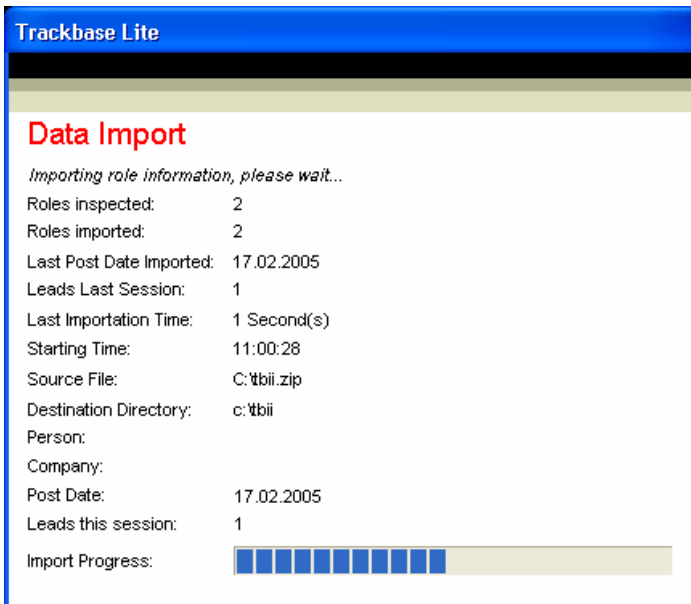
Trackbase Lite

Data Import

Importing role information, please wait...

| | |
|---|---|
| Roles inspected: | 2 |
| Roles imported: | 2 |
| Last Post Date Imported: | 17.02.2005 |
| Leads Last Session: | 1 |
| Last Importation Time: | 1 Second(s) |
| Starting Time: | 11:00:28 |
| Source File: | C:\tbii.zip |
| Destination Directory: | c:\tbii |
| Person: | |
| Company: | |
| Post Date: | 17.02.2005 |
| Leads this session: | 1 |
| Import Progress: | |